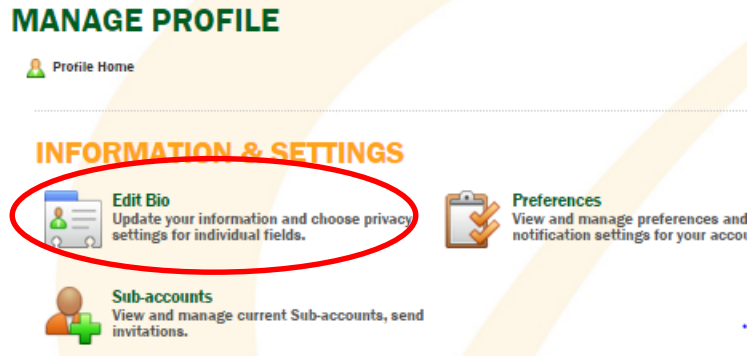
MANAGE PROFILE

Profile Home

INFORMATION & SETTINGS

Edit Bio
Update your information and choose privacy settings for individual fields.

Preferences
View and manage preferences and notification settings for your accou

Sub-accounts
View and manage current Sub-accounts, send invitations.